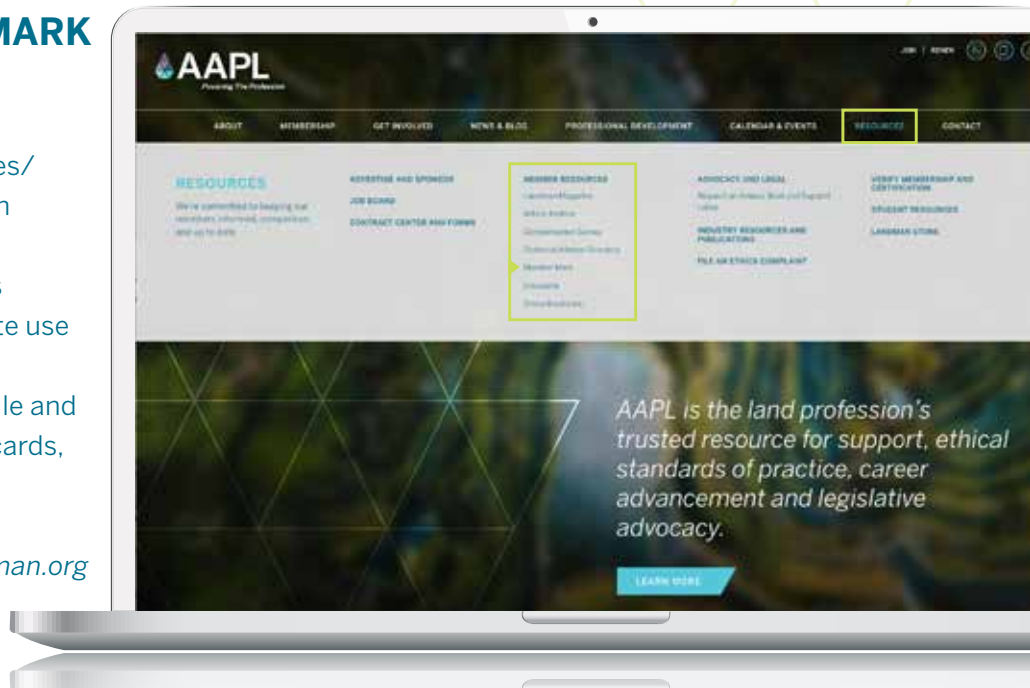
MARK

es/
n

s
te use

le and
cards,

man.org

AAPL
Powering The Profession

JOIN | RENEW

ABOUT
MEMBERSHIP
GET INVOLVED
NEWS & BLOG
PROFESSIONAL DEVELOPMENT
CALENDAR & EVENTS
RESOURCES
CONTACT

RESOURCES
We're committed to keeping our members informed, competitive and up to date.

ADVERTISE AND SPONSOR
JOB BOARD
CONTRACT CENTER AND FORMS

MEMBER RESOURCES
Landman Magazine
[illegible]
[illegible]
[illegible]
Member Mark
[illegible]
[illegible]

ADVOCACY AND LEGAL
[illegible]
INDUSTRY RESOURCES AND PUBLICATIONS
FILE AN ETHICS COMPLAINT

VERIFY MEMBERSHIP AND CERTIFICATION
STUDENT RESOURCES
LANDMAN STORE

AAPL is the land profession's trusted resource for support, ethical standards of practice, career advancement and legislative advocacy.

LEARN MORE